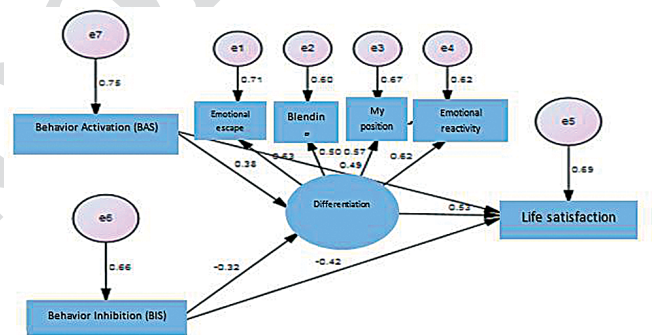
e7

0.75

Behavior Activation (BAS)

e1

0.71

Emotional escape

e2

0.60

Blendin
=

e3

0.67

My position

e4

0.62

Emotional reactivity

e5

0.69

Life satisfaction

0.38

0.53

0.50

0.57

0.49

0.62

Differentiation

0.53

e6

0.66

-0.32

-0.42

Behavior Inhibition (BIS)